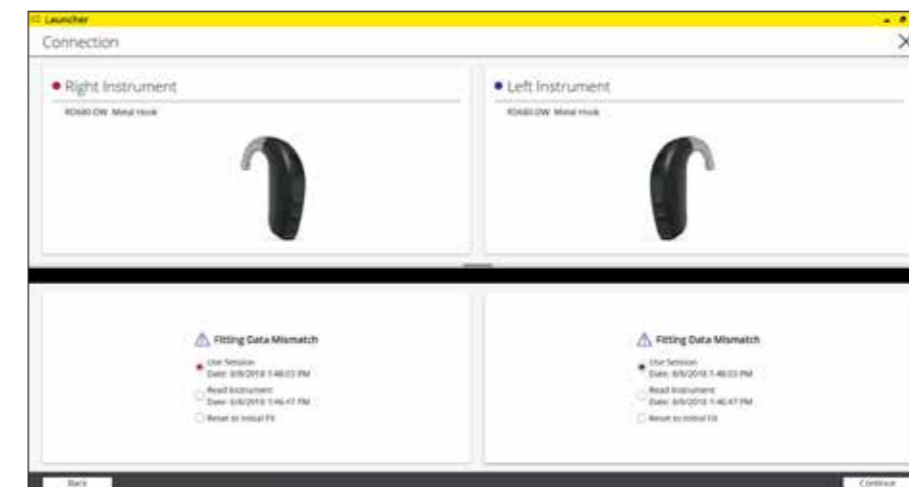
Launcher

Connection

• Right Instrument

RD680 DW Metal Hook

• Left Instrument

RD680 DW Metal Hook

Fitting Data Mismatch

Use Session
Date: 8/8/2018 1:46:03 PM

Read Instrument
Date: 8/8/2018 1:46:47 PM

Reset to Initial Fit

Fitting Data Mismatch

Use Session
Date: 8/8/2018 1:46:03 PM

Read Instrument
Date: 8/8/2018 1:46:47 PM

Reset to Initial Fit

Back

Continue